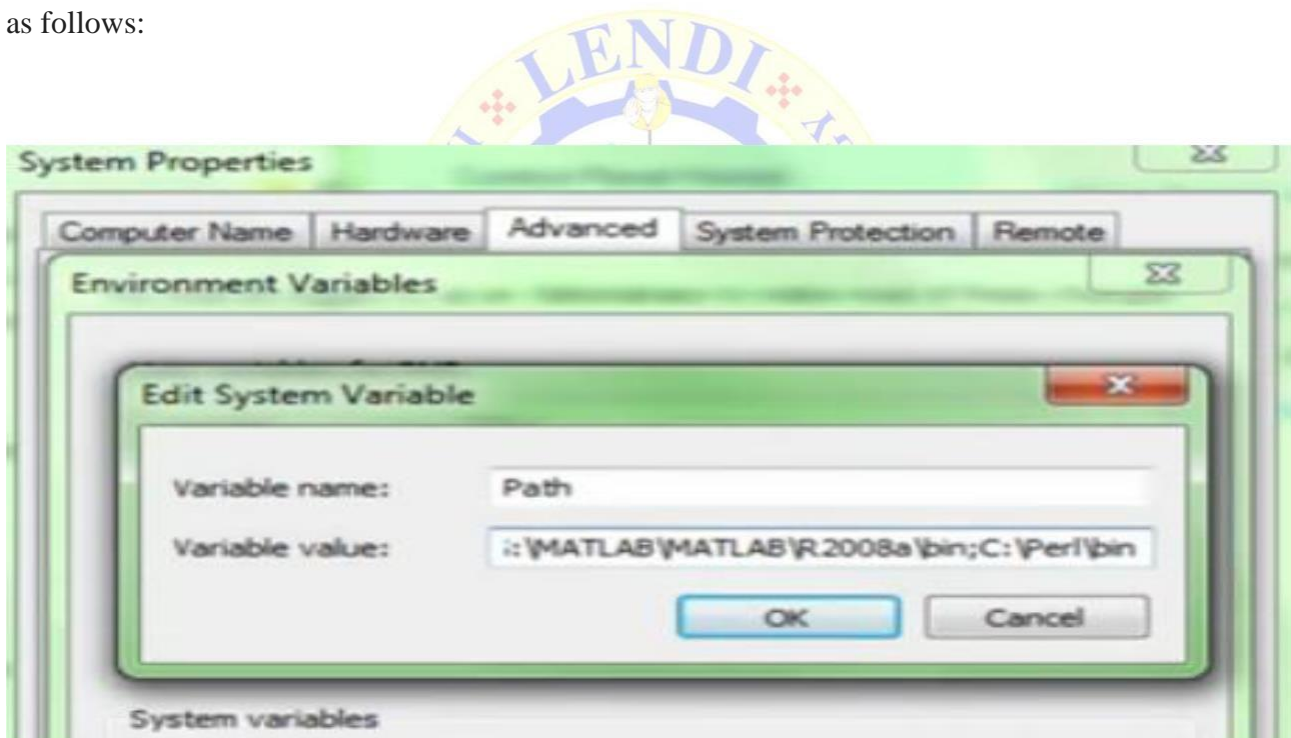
as follows:

LENDI

System Properties

Computer Name | Hardware | Advanced | System Protection | Remote

Environment Variables

Edit System Variable

Variable name: Path

Variable value: :\MATLAB\MATLAB\R2008a\bin;C:\Perl\bin

OK Cancel

System variables